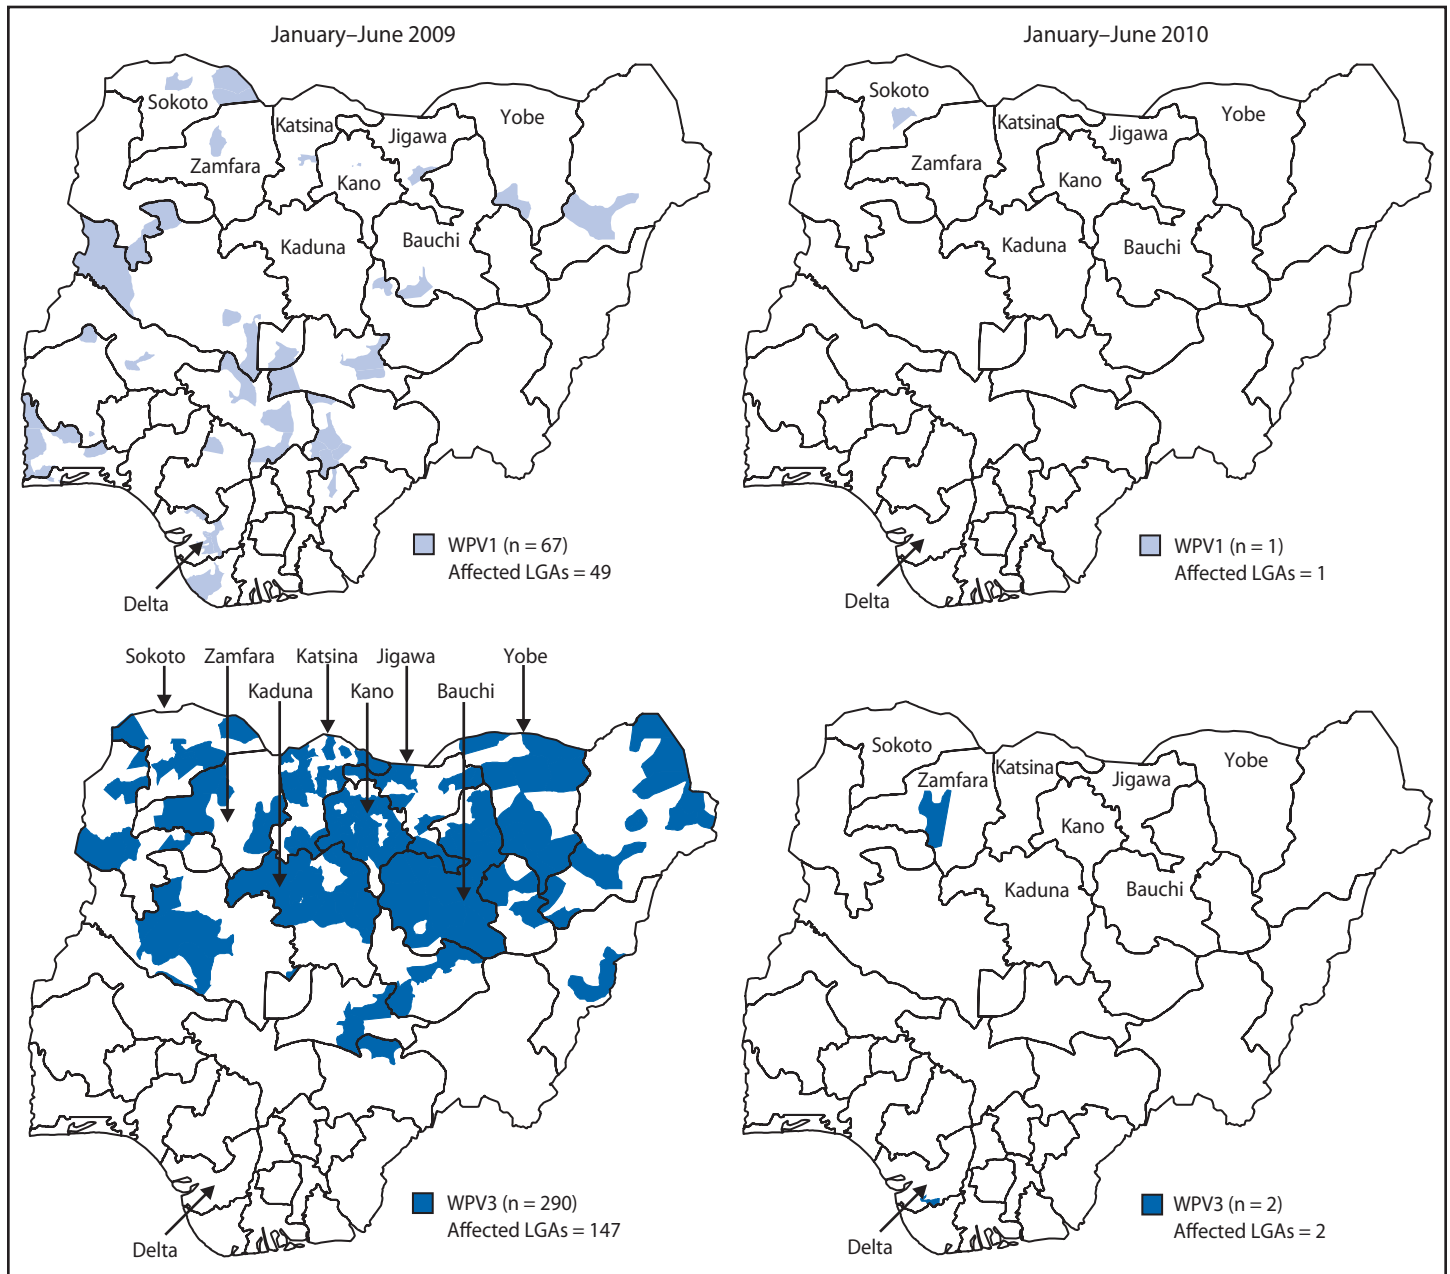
January–June 2009

Sokoto
Katsina
Jigawa
Yobe
Zamfara
Kano
Kaduna
Bauchi
Delta

WPV1 (n = 67)
Affected LGAs = 49

January–June 2010

Sokoto
Katsina
Jigawa
Yobe
Zamfara
Kano
Kaduna
Bauchi
Delta

WPV1 (n = 1)
Affected LGAs = 1

Sokoto
Zamfara
Katsina
Jigawa
Yobe
Kaduna
Kano
Bauchi
Delta

WPV3 (n = 290)
Affected LGAs = 147

Sokoto
Zamfara
Katsina
Jigawa
Yobe
Kano
Kaduna
Bauchi
Delta

WPV3 (n = 2)
Affected LGAs = 2